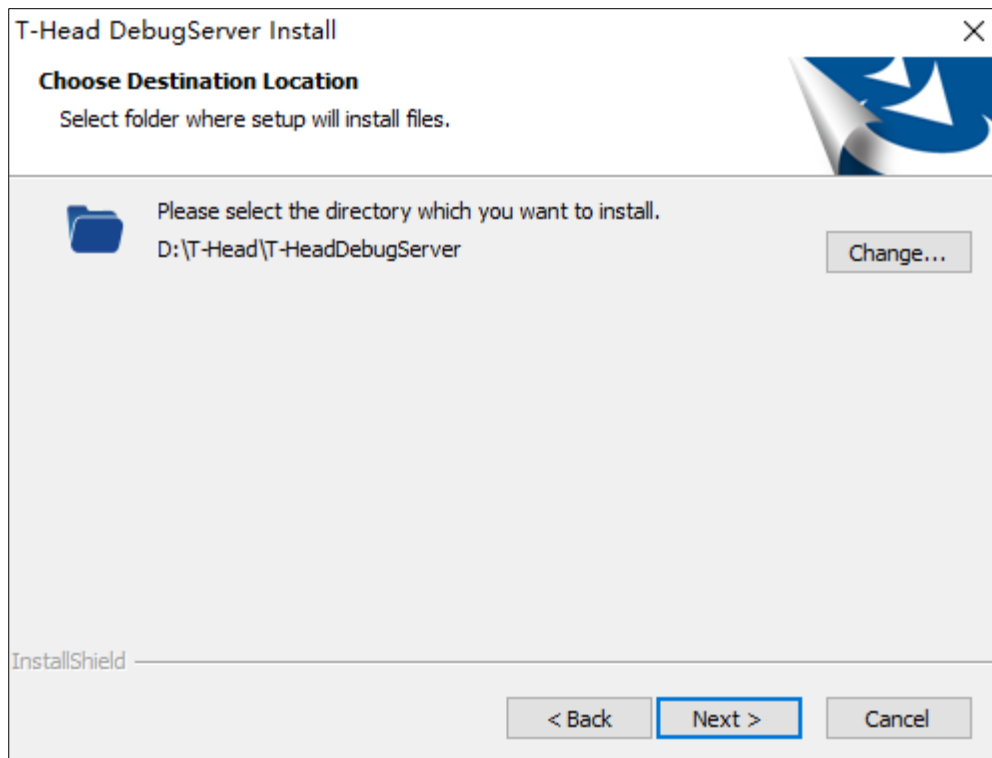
T-Head DebugServer Install

Choose Destination Location

Select folder where setup will install files.

Please select the directory which you want to install.

D:\T-Head\T-HeadDebugServer

Change...

InstallShield

< Back

Next >

Cancel